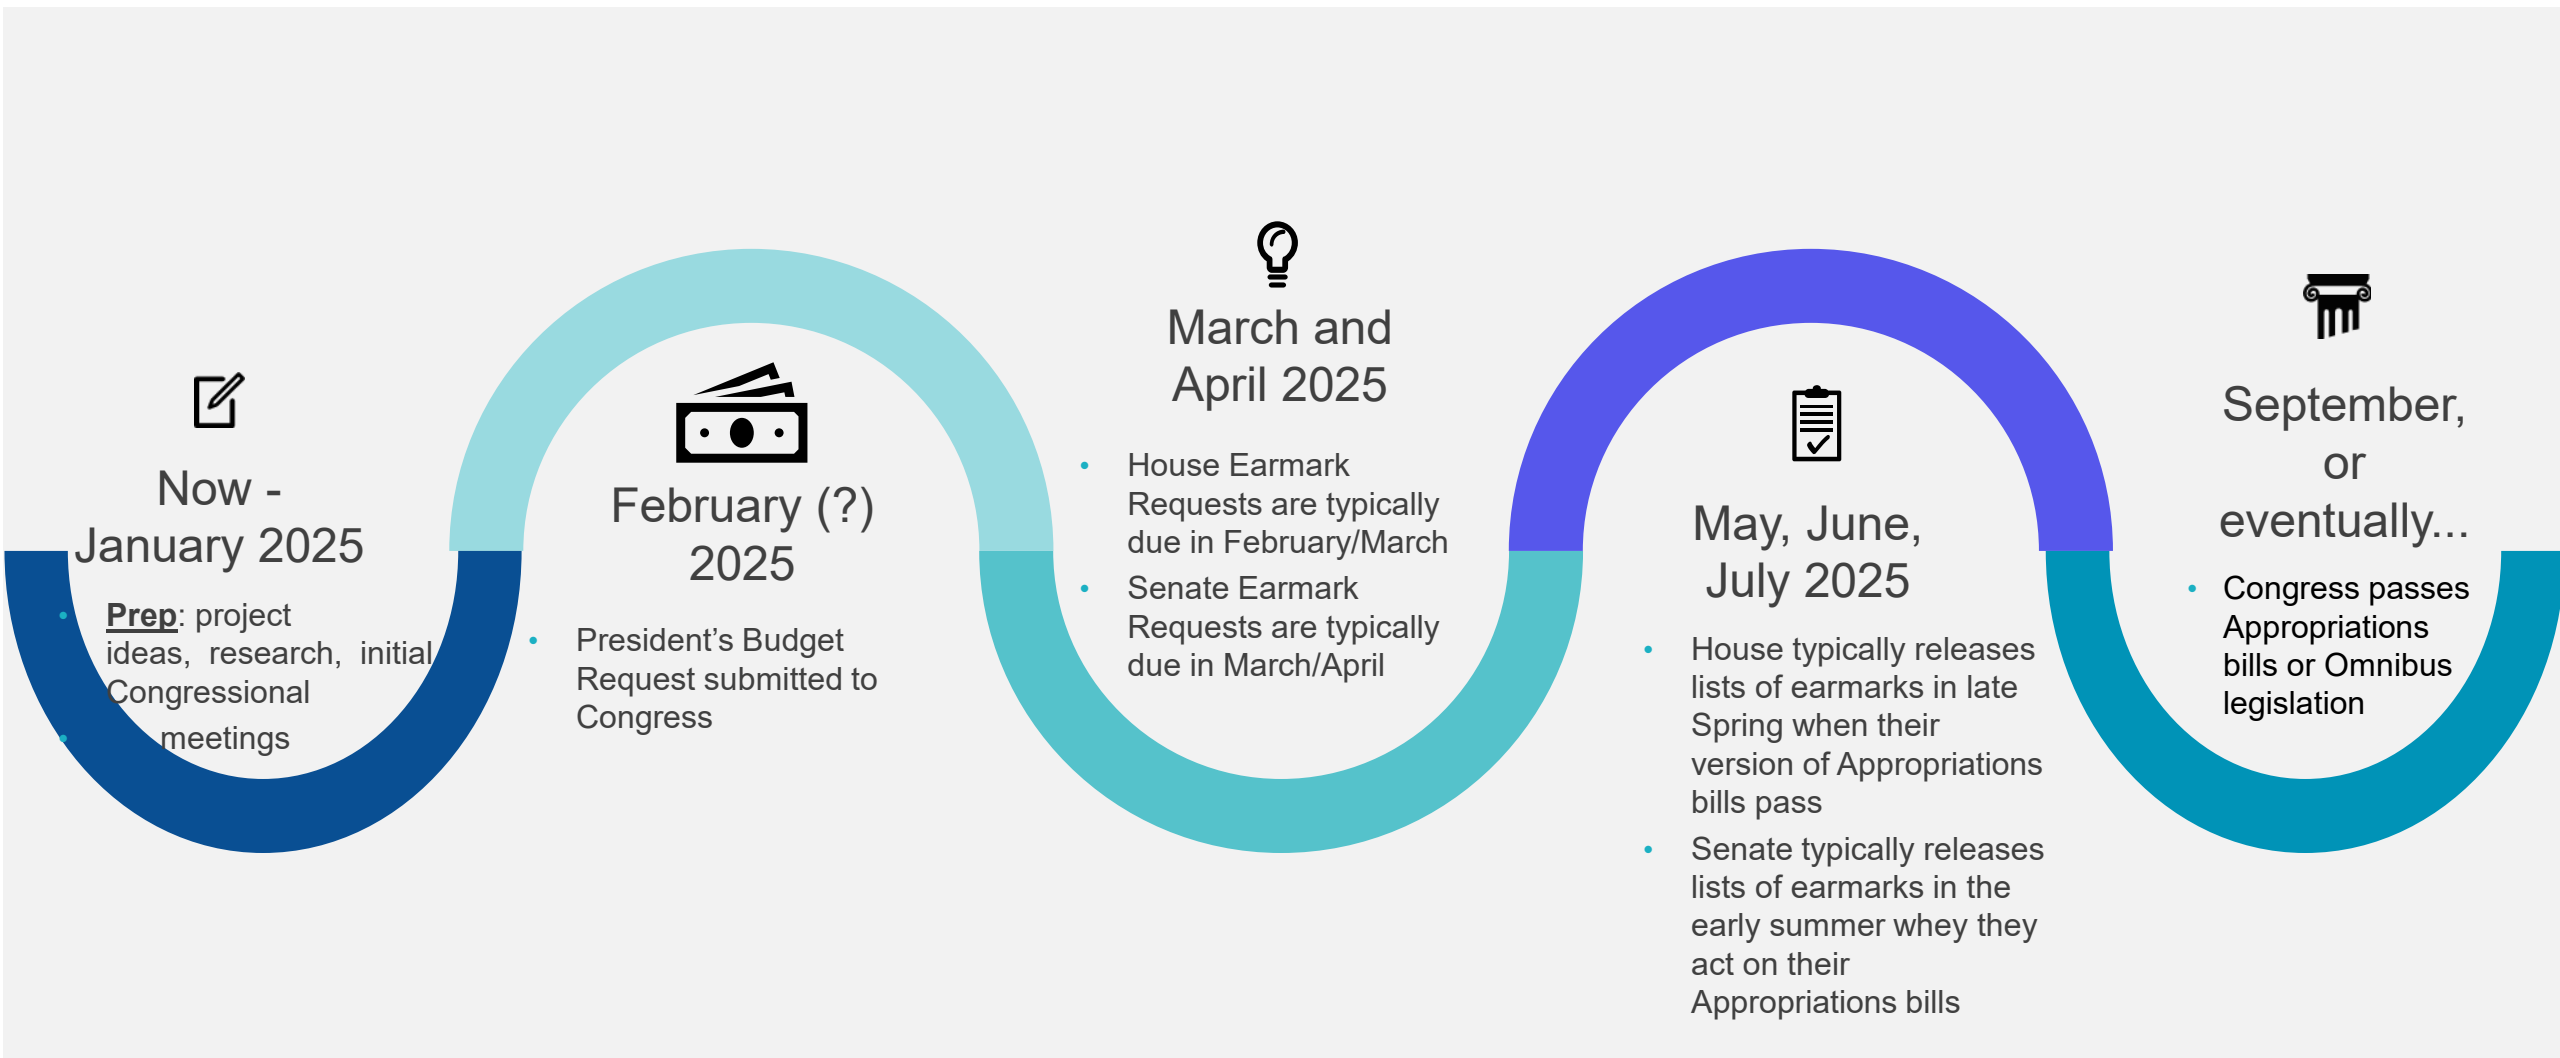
Now - January 2025

- **Prep**: project ideas, research, initial Congressional
- meetings

February (?) 2025

- President’s Budget Request submitted to Congress

March and April 2025

- House Earmark Requests are typically due in February/March
- Senate Earmark Requests are typically due in March/April

May, June, July 2025

- House typically releases lists of earmarks in late Spring when their version of Appropriations bills pass
- Senate typically releases lists of earmarks in the early summer whey they act on their Appropriations bills

September, or eventually...

- Congress passes Appropriations bills or Omnibus legislation